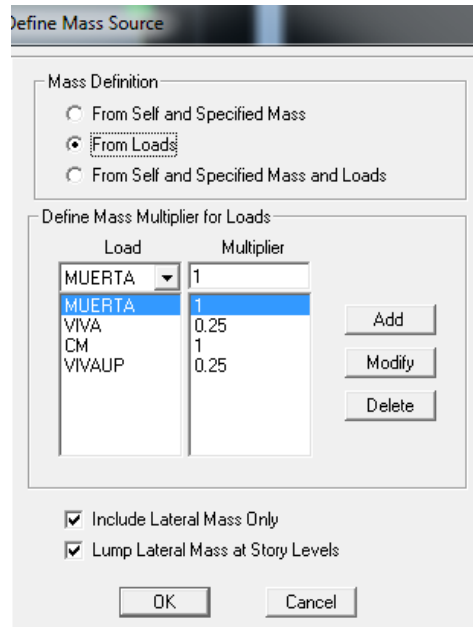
efine Mass Source

Mass Definition

From Self and Specified Mass

From Loads

From Self and Specified Mass and Loads

Define Mass Multiplier for Loads

| Load | Multiplier |
|---|---|
| MUERTA | 1 |
| MUERTA | 1 |
| VIVA | 0.25 |
| CM | 1 |
| VIVAUP | 0.25 |

Add

Modify

Delete

Include Lateral Mass Only

Lump Lateral Mass at Story Levels

OK

Cancel